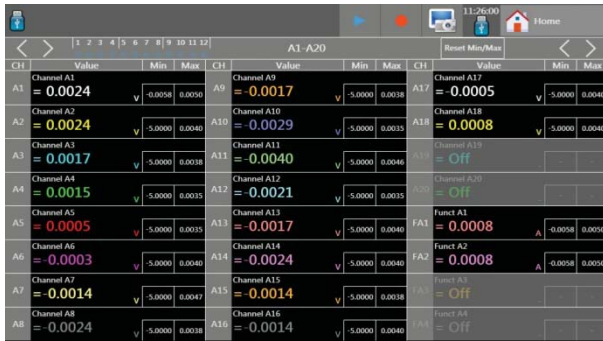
11:26:00
Home

1 2 3 4 5 6 7 8 9 10 11 12
A1-A20
Reset Min/Max

| CH | Value | Min | Max | CH | Value | Min | Max | CH | Value | Min | Max |
|---|---|---|---|---|---|---|---|---|---|---|---|
| A1 | Channel A1 = 0.0024 V | -0.0058 | 0.0050 | A9 | Channel A9 = -0.0017 V | -5.0000 | 0.0040 | A17 | Channel A17 = -0.0005 V | -5.0000 | 0.004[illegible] |
| A2 | Channel A2 = 0.0024 V | -5.0000 | 0.0040 | A10 | Channel A10 = -0.0029 V | -5.0000 | 0.0035 | A18 | Channel A18 = 0.0008 V | -5.0000 | 0.004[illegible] |
| A3 | Channel A3 = 0.0017 V | -5.0000 | 0.0038 | A11 | Channel A11 = 0.0040 V | -5.0000 | 0.0046 | A19 | Channel A19 = Off | - | - |
| A4 | Channel A4 = 0.0015 V | -5.0000 | 0.0035 | A12 | Channel A12 = -0.0021 V | -5.0000 | 0.0035 | A20 | Channel A20 = Off | - | - |
| A5 | Channel A5 = 0.0005 V | -5.0000 | 0.0035 | A13 | Channel A13 = -0.0017 V | -5.0000 | 0.0040 | FA1 | Funct A1 = 0.0008 A | -0.0058 | 0.005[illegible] |
| A6 | Channel A6 = -0.0003 V | -5.0000 | 0.0040 | A14 | Channel A14 = 0.0024 V | -5.0000 | 0.0040 | FA2 | Funct A2 = 0.0008 A | -0.0058 | 0.005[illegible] |
| A7 | Channel A7 = -0.0014 V | -5.0000 | 0.0047 | A15 | Channel A15 = -0.0014 V | -5.0000 | 0.0038 | FA3 | Funct A3 = Off | - | - |
| A8 | Channel A8 = -0.0024 V | -5.0000 | 0.0038 | A16 | Channel A16 = -0.0014 V | -5.0000 | 0.0040 | FA4 | Funct A4 = Off | - | - |